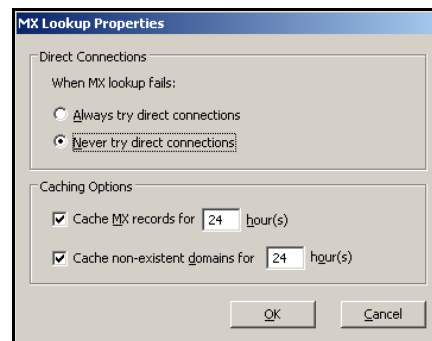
MX Lookup Properties

Direct Connections

When MX lookup fails:

Always try direct connections

Never try direct connections

Caching Options

Cache MX records for 24 hour(s)

Cache non-existent domains for 24 hour(s)

OK

Cancel